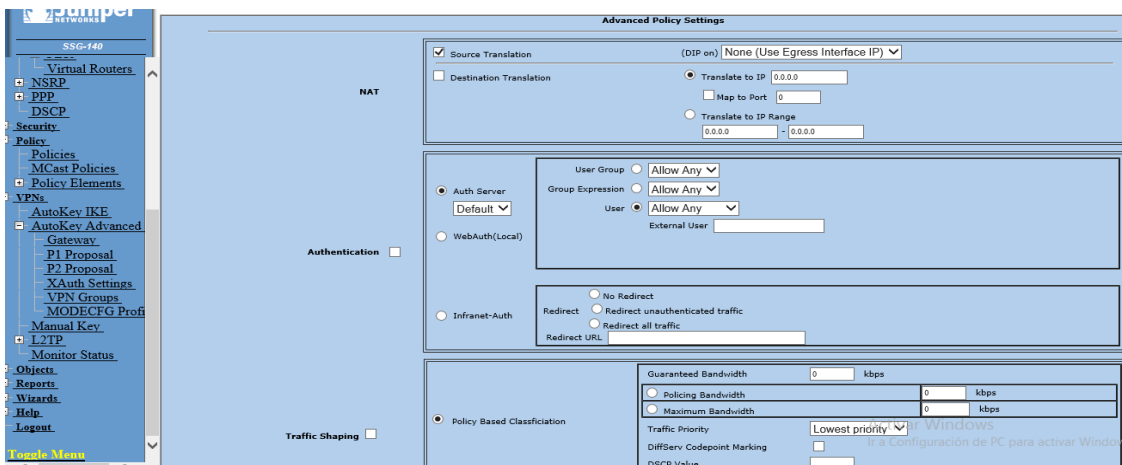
Juniper NETWORKS
SSG-140
Virtual Routers
NSRP
PPP
DSCP
Security
Policy
Policies
MCast Policies
Policy Elements
VPNs
AutoKey IKE
AutoKey Advanced
Gateway
P1 Proposal
P2 Proposal
XAuth Settings
VPN Groups
MODECFG Profi
Manual Key
L2TP
Monitor Status
Objects
Reports
Wizards
Help
Logout
Toggle Menu

Advanced Policy Settings

NAT
Source Translation
(DIP on) None (Use Egress Interface IP)
Destination Translation
Translate to IP 0.0.0.0
Map to Port 0
Translate to IP Range
0.0.0.0 - 0.0.0.0

Authentication
Auth Server
Default
User Group Allow Any
Group Expression Allow Any
User Allow Any
External User
WebAuth(Local)
Infranet-Auth
Redirect
No Redirect
Redirect unauthenticated traffic
Redirect all traffic
Redirect URL

Traffic Shaping
Policy Based Classficiation
Guaranteed Bandwidth 0 kbps
Policing Bandwidth 0 kbps
Maximum Bandwidth 0 kbps
Traffic Priority Lowest priority
DiffServ Codepoint Marking
DSCP Value

Activar Windows
Ir a Configuración de PC para activar Window